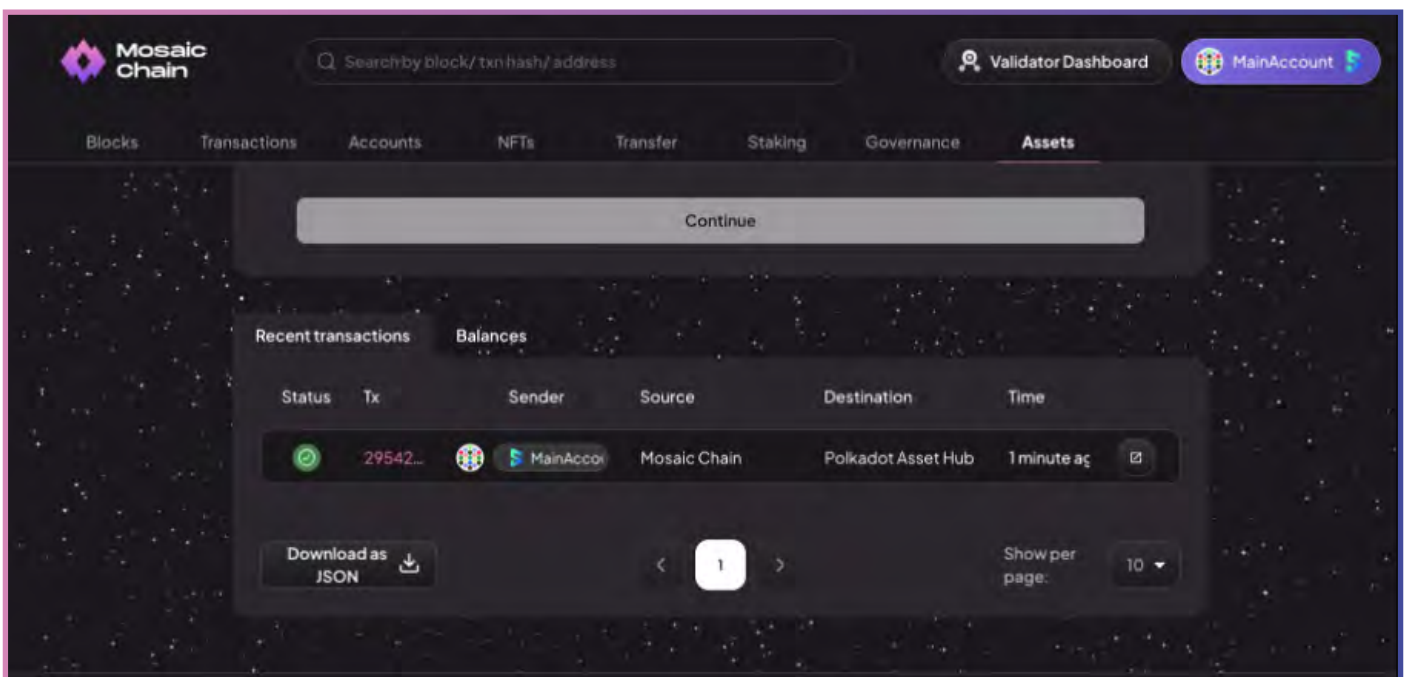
Mosaic Chain

Search by block/ txn hash/ address

Validator Dashboard

MainAccount

Blocks Transactions Accounts NFTs Transfer Staking Governance Assets

Continue

Recent transactions Balances

| Status | Tx | Sender | Source | Destination | Time |
|---|---|---|---|---|---|
| | 29542... | MainAcco | Mosaic Chain | Polkadot Asset Hub | 1 minute ag |

Download as JSON

1

Show per page: 10